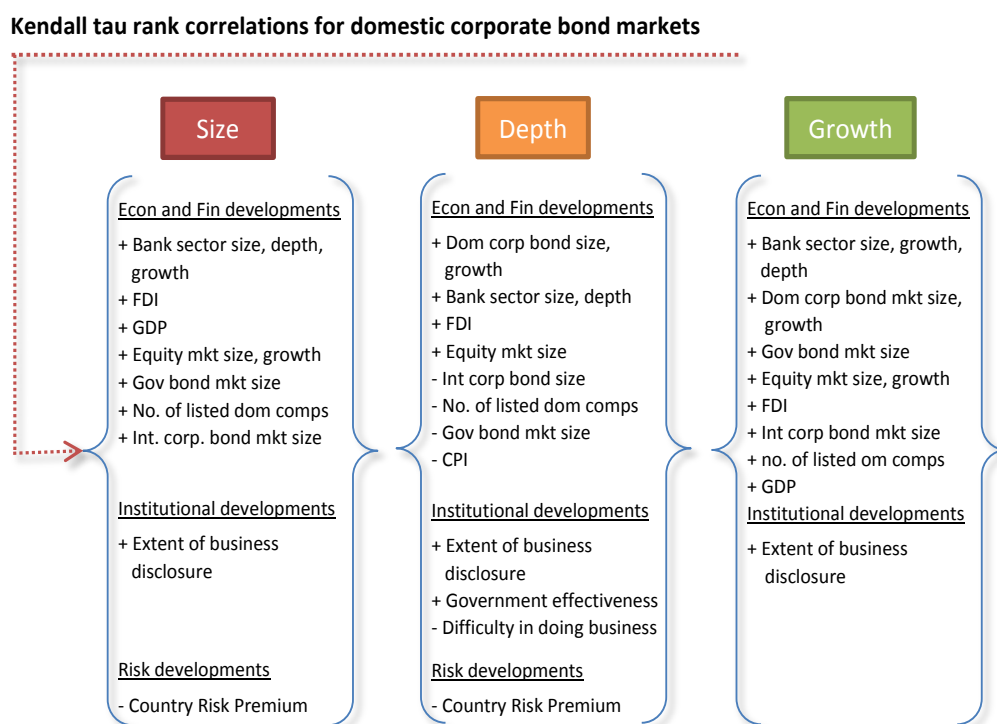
Kendall tau rank correlations for domestic corporate bond markets

Size

Econ and Fin developments
+ Bank sector size, depth, growth
+ FDI
+ GDP
+ Equity mkt size, growth
+ Gov bond mkt size
+ No. of listed dom comps
+ Int. corp. bond mkt size

Institutional developments
+ Extent of business disclosure

Risk developments
- Country Risk Premium

Depth

Econ and Fin developments
+ Dom corp bond size, growth
+ Bank sector size, depth
+ FDI
+ Equity mkt size
- Int corp bond size
- No. of listed dom comps
- Gov bond mkt size
- CPI

Institutional developments
+ Extent of business disclosure
+ Government effectiveness
- Difficulty in doing business

Risk developments
- Country Risk Premium

Growth

Econ and Fin developments
+ Bank sector size, growth, depth
+ Dom corp bond mkt size, growth
+ Gov bond mkt size
+ Equity mkt size, growth
+ FDI
+ Int corp bond mkt size
+ no. of listed om comps
+ GDP
Institutional developments
+ Extent of business disclosure